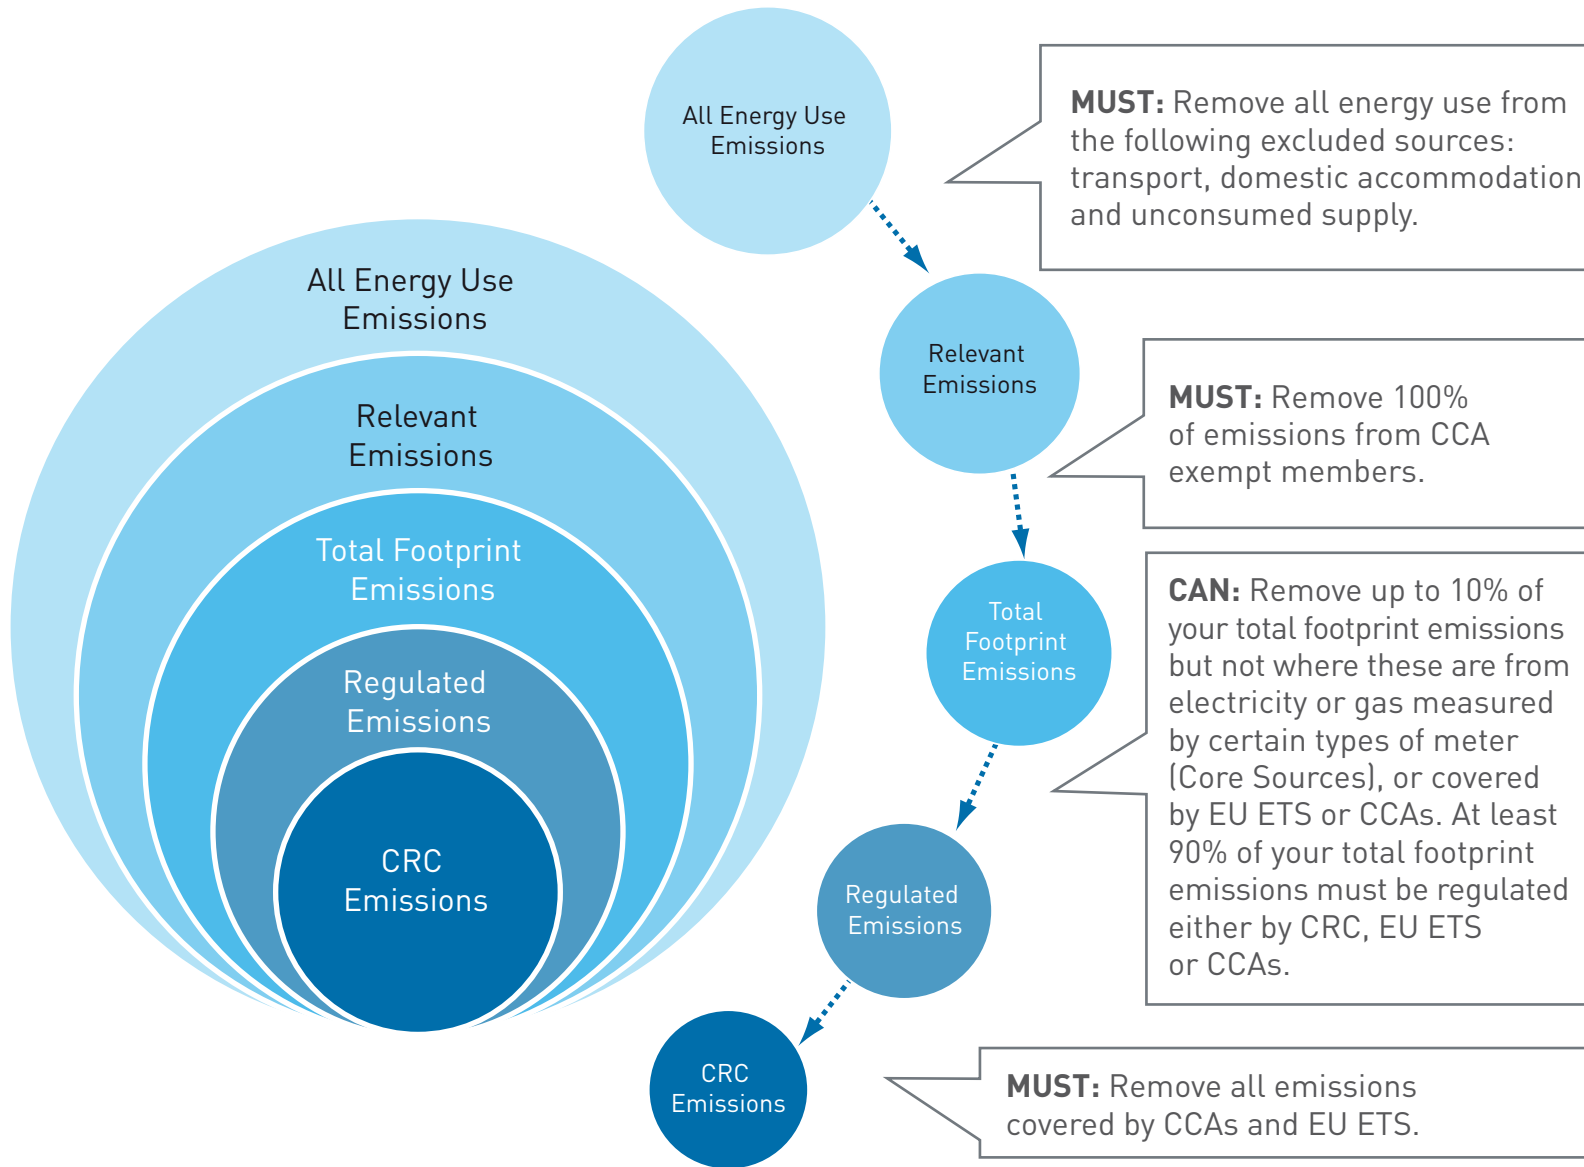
All Energy Use Emissions

Relevant Emissions

Total Footprint Emissions

Regulated Emissions

CRC Emissions

All Energy Use Emissions

**MUST:** Remove all energy use from the following excluded sources: transport, domestic accommodation and unconsumed supply.

Relevant Emissions

**MUST:** Remove 100% of emissions from CCA exempt members.

Total Footprint Emissions

**CAN:** Remove up to 10% of your total footprint emissions but not where these are from electricity or gas measured by certain types of meter (Core Sources), or covered by EU ETS or CCAs. At least 90% of your total footprint emissions must be regulated either by CRC, EU ETS or CCAs.

Regulated Emissions

CRC Emissions

**MUST:** Remove all emissions covered by CCAs and EU ETS.